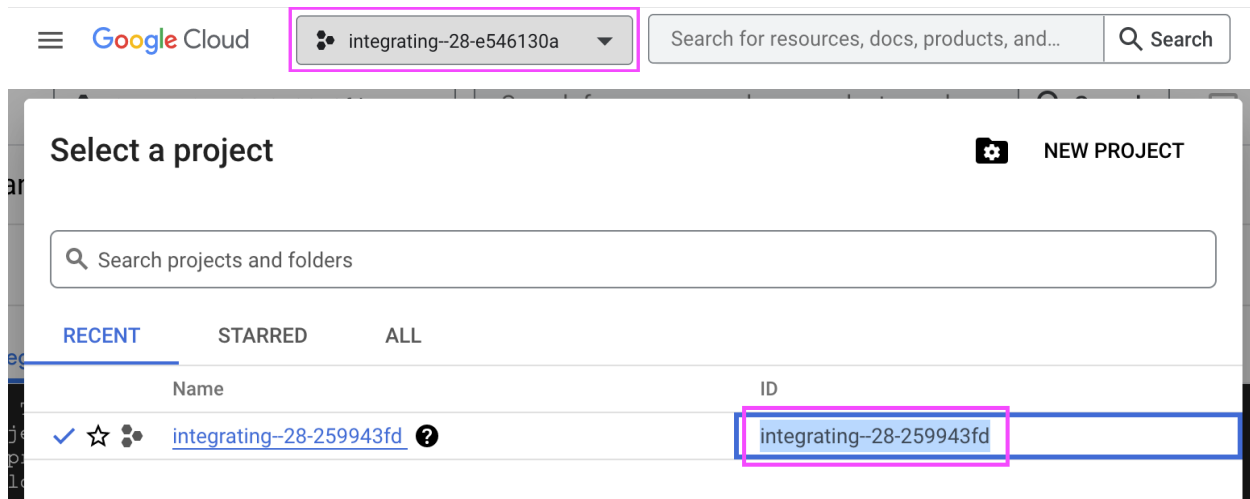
Google Cloud

integrating--28-e546130a

Search for resources, docs, products, and...

Search

Select a project

NEW PROJECT

Search projects and folders

RECENT STARRED ALL

| Name | ID |
|---|---|
| integrating--28-259943fd | integrating--28-259943fd |